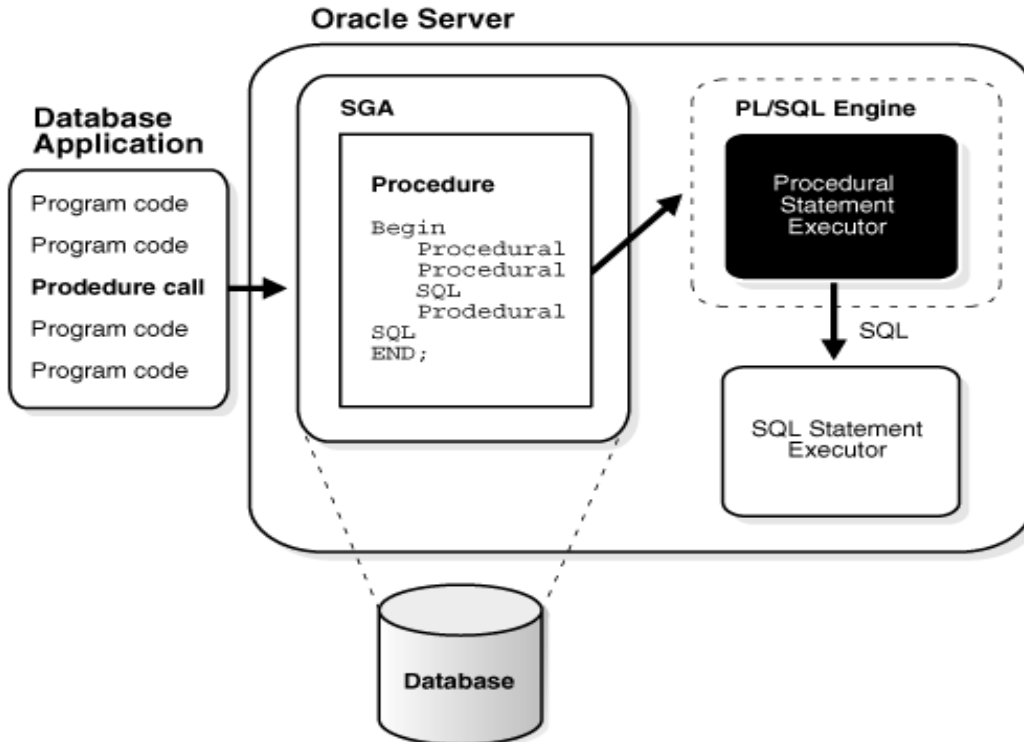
Oracle Server

Database Application

Program code
Program code
Prodedure call
Program code
Program code

SGA

Procedure

Begin
Procedural
Procedural
SQL
Prodedural
SQL
END;

PL/SQL Engine

Procedural Statement Executor

SQL

SQL Statement Executor

Database